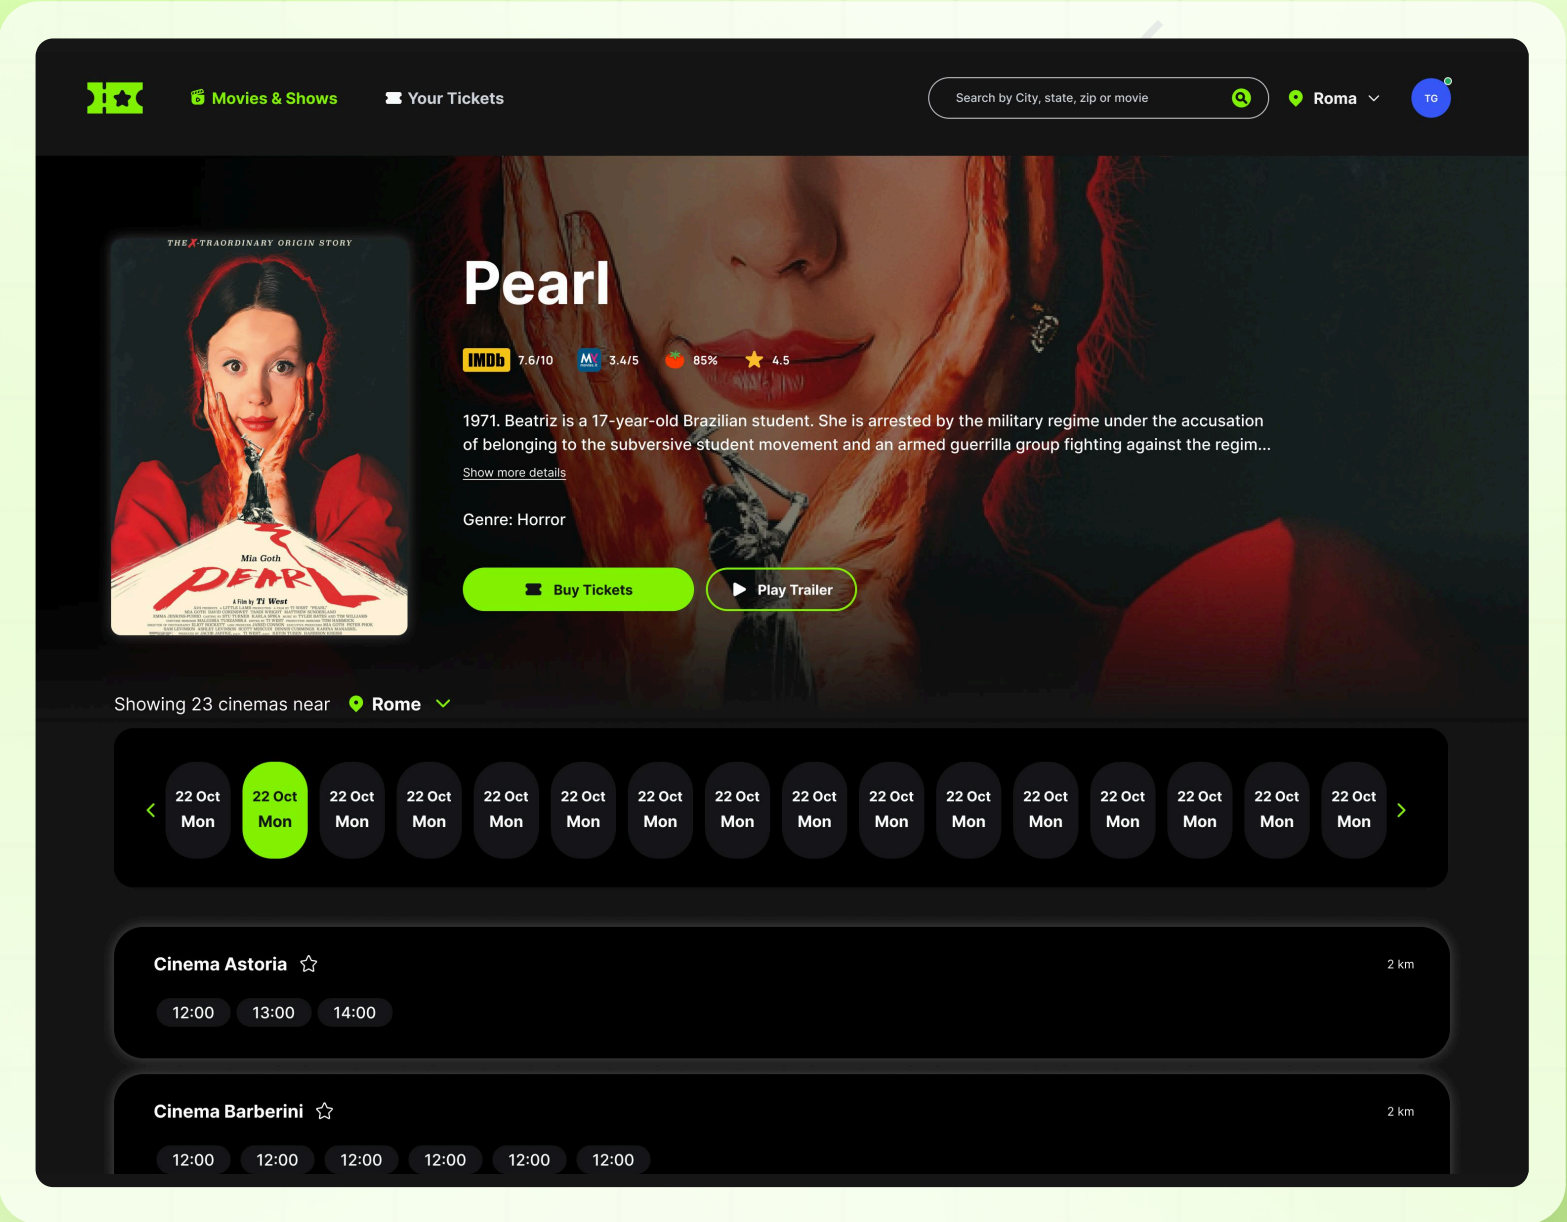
Movies & Shows

Your Tickets

Search by City, state, zip or movie

Roma

TG

THE X-TRAORDINARY ORIGIN STORY

Mia Goth

PEARL

A Film by Ti West

Pearl

IMDb 7.6/10

MY 3.4/5

85%

4.5

1971. Beatriz is a 17-year-old Brazilian student. She is arrested by the military regime under the accusation of belonging to the subversive student movement and an armed guerrilla group fighting against the regim...

Show more details

Genre: Horror

Buy Tickets

Play Trailer

Showing 23 cinemas near Rome

| 22 Oct Mon | 22 Oct Mon | 22 Oct Mon | 22 Oct Mon | 22 Oct Mon | 22 Oct Mon | 22 Oct Mon | 22 Oct Mon | 22 Oct Mon | 22 Oct Mon | 22 Oct Mon | 22 Oct Mon | 22 Oct Mon | 22 Oct Mon | 22 Oct Mon | 22 Oct Mon |
|---|---|---|---|---|---|---|---|---|---|---|---|---|---|---|---|

Cinema Astoria

2 km

12:00 13:00 14:00

Cinema Barberini

2 km

12:00 12:00 12:00 12:00 12:00 12:00